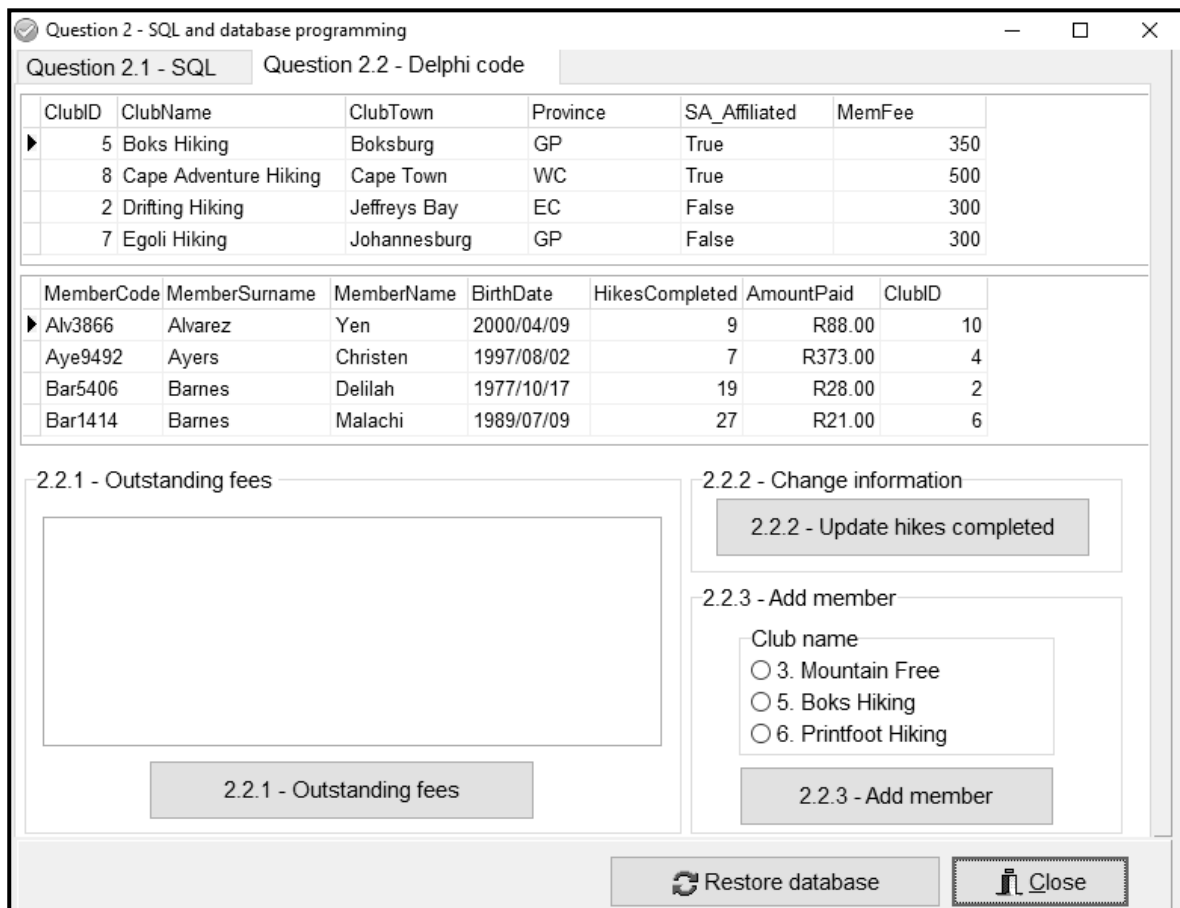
Question 2 - SQL and database programming

Question 2.1 - SQL | Question 2.2 - Delphi code

| ClubID | ClubName | ClubTown | Province | SA_Affiliated | MemFee |
|---|---|---|---|---|---|
| 5 | Boks Hiking | Boksburg | GP | True | 350 |
| 8 | Cape Adventure Hiking | Cape Town | WC | True | 500 |
| 2 | Drifting Hiking | Jeffreys Bay | EC | False | 300 |
| 7 | Egoli Hiking | Johannesburg | GP | False | 300 |

| MemberCode | MemberSurname | MemberName | BirthDate | HikesCompleted | AmountPaid | ClubID |
|---|---|---|---|---|---|---|
| Alv3866 | Alvarez | Yen | 2000/04/09 | 9 | R88.00 | 10 |
| Aye9492 | Ayers | Christen | 1997/08/02 | 7 | R373.00 | 4 |
| Bar5406 | Barnes | Delilah | 1977/10/17 | 19 | R28.00 | 2 |
| Bar1414 | Barnes | Malachi | 1989/07/09 | 27 | R21.00 | 6 |

2.2.1 - Outstanding fees

2.2.1 - Outstanding fees

2.2.2 - Change information

2.2.2 - Update hikes completed

2.2.3 - Add member

Club name
3. Mountain Free
5. Boks Hiking
6. Printfoot Hiking

2.2.3 - Add member

Restore database

Close